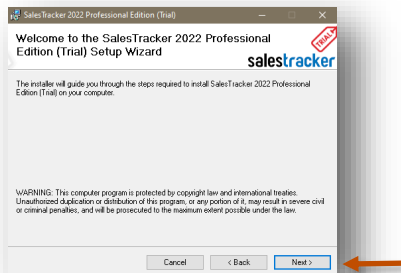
SalesTracker 2022 Professional Edition (Trial)

Welcome to the SalesTracker 2022 Professional Edition (Trial) Setup Wizard

TRIAL

salestracker

The installer will guide you through the steps required to install SalesTracker 2022 Professional Edition (Trial) on your computer.

WARNING: This computer program is protected by copyright law and international treaties. Unauthorized duplication or distribution of this program, or any portion of it, may result in severe civil or criminal penalties, and will be prosecuted to the maximum extent possible under the law.

Cancel

< Back

Next >